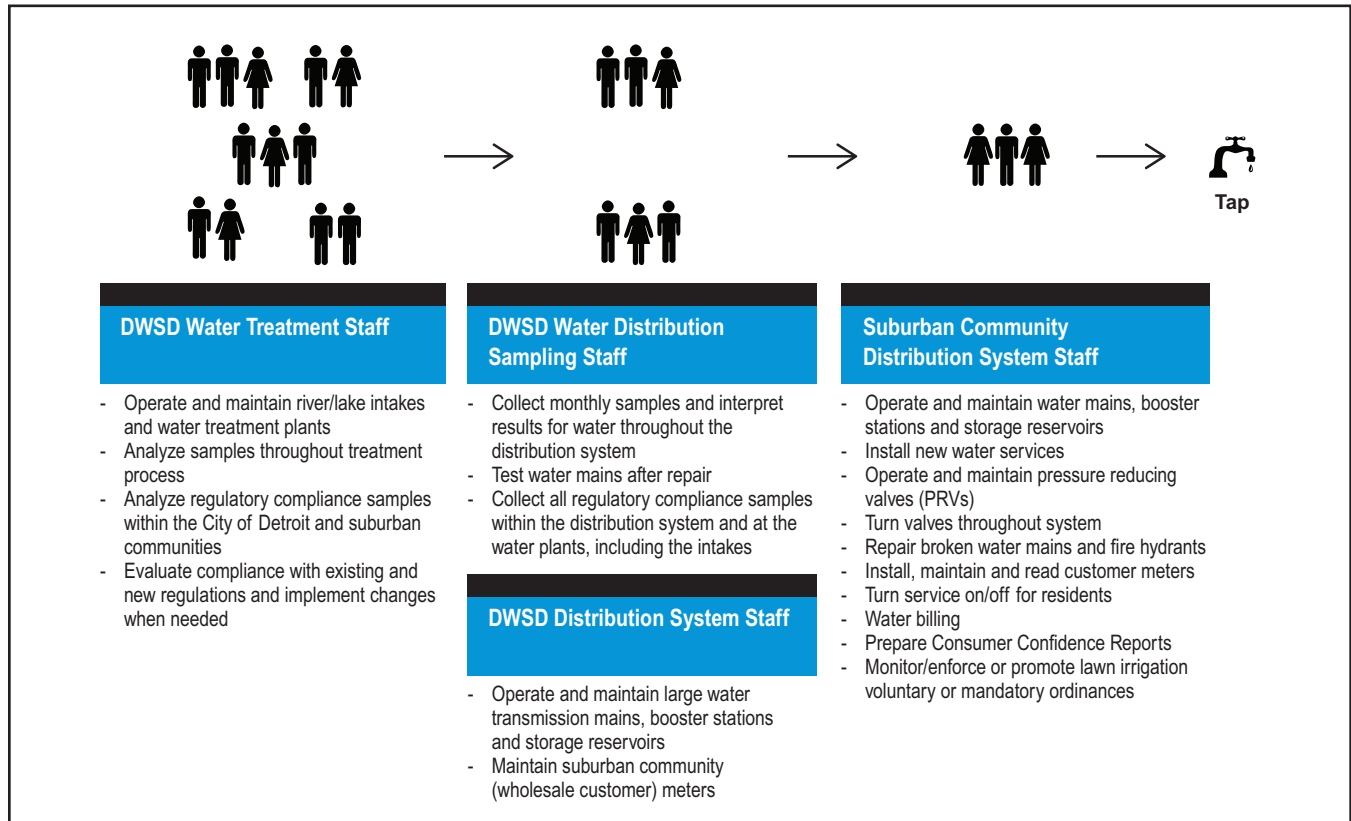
Tap

DWSD Water Treatment Staff

- Operate and maintain river/lake intakes and water treatment plants
- Analyze samples throughout treatment process
- Analyze regulatory compliance samples within the City of Detroit and suburban communities
- Evaluate compliance with existing and new regulations and implement changes when needed

DWSD Water Distribution Sampling Staff

- Collect monthly samples and interpret results for water throughout the distribution system
- Test water mains after repair
- Collect all regulatory compliance samples within the distribution system and at the water plants, including the intakes

DWSD Distribution System Staff

- Operate and maintain large water transmission mains, booster stations and storage reservoirs
- Maintain suburban community (wholesale customer) meters

Suburban Community Distribution System Staff

- Operate and maintain water mains, booster stations and storage reservoirs
- Install new water services
- Operate and maintain pressure reducing valves (PRVs)
- Turn valves throughout system
- Repair broken water mains and fire hydrants
- Install, maintain and read customer meters
- Turn service on/off for residents
- Water billing
- Prepare Consumer Confidence Reports
- Monitor/enforce or promote lawn irrigation voluntary or mandatory ordinances